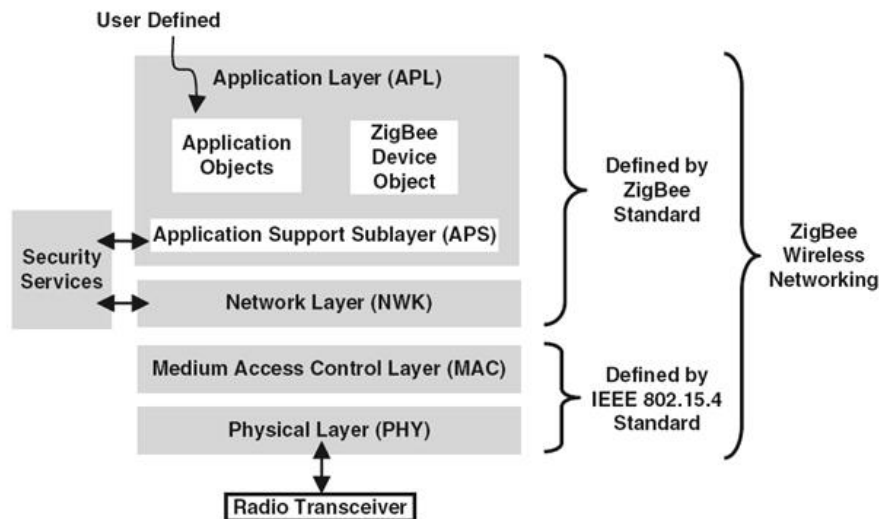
User Defined

Application Layer (APL)

Application Objects

ZigBee Device Object

Application Support Sublayer (APS)

Security Services

Network Layer (NWK)

Medium Access Control Layer (MAC)

Physical Layer (PHY)

Radio Transceiver

Defined by ZigBee Standard

Defined by IEEE 802.15.4 Standard

ZigBee Wireless Networking